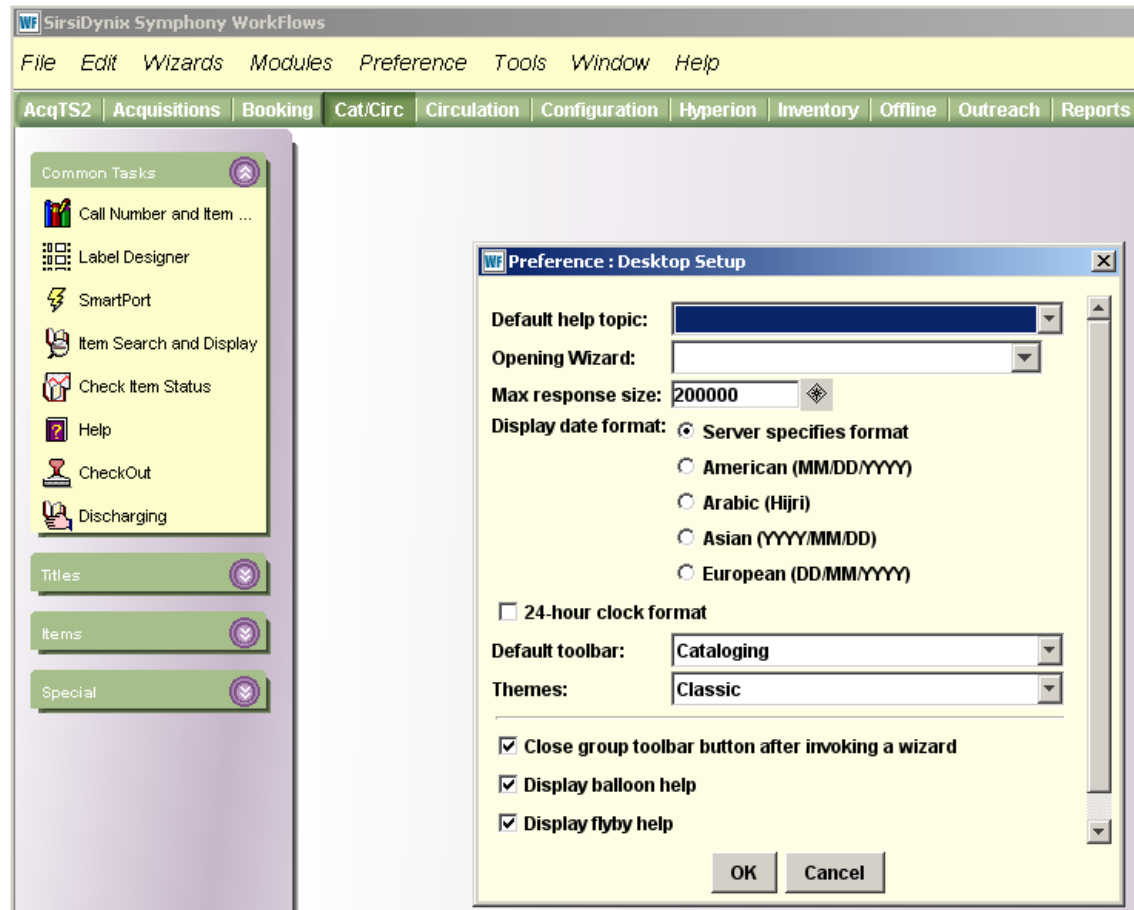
WF SirsiDynix Symphony WorkFlows

File Edit Wizards Modules Preference Tools Window Help

AcqTS2 | Acquisitions | Booking | Cat/Circ | Circulation | Configuration | Hyperion | Inventory | Offline | Outreach | Reports

Common Tasks

Call Number and Item ...

Label Designer

SmartPort

Item Search and Display

Check Item Status

Help

CheckOut

Discharging

Titles

Items

Special

WF Preference : Desktop Setup

Default help topic:

Opening Wizard:

Max response size: 200000

Display date format: Server specifies format

American (MM/DD/YYYY)

Arabic (Hijri)

Asian (YYYY/MM/DD)

European (DD/MM/YYYY)

24-hour clock format

Default toolbar: Cataloging

Themes: Classic

Close group toolbar button after invoking a wizard

Display balloon help

Display flyby help

OK Cancel